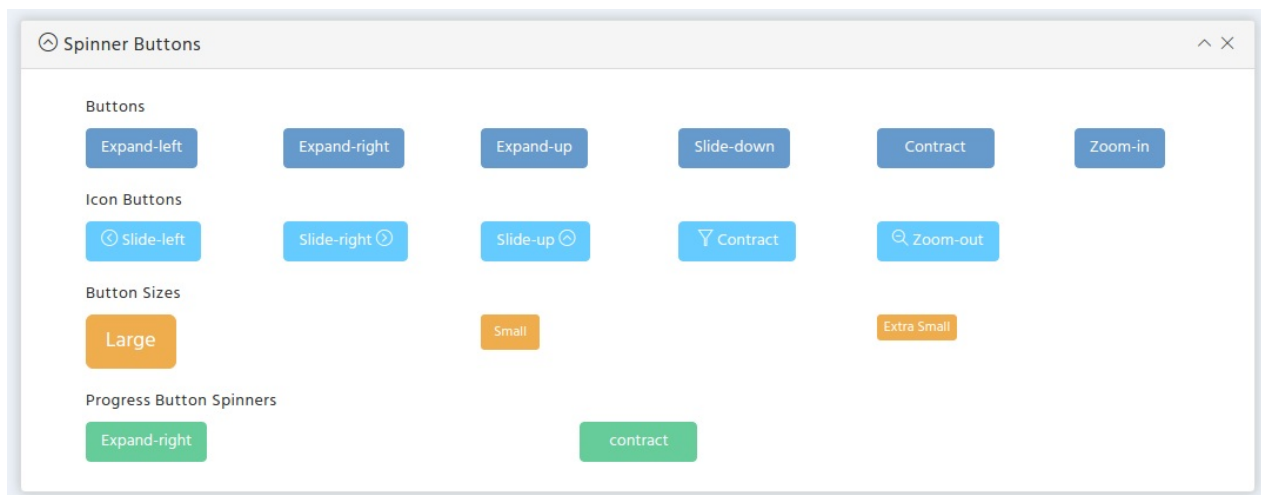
Spinner Buttons

Buttons

Expand-left Expand-right Expand-up Slide-down Contract Zoom-in

Icon Buttons

Slide-left Slide-right Slide-up Contract Zoom-out

Button Sizes

Large Small Extra Small

Progress Button Spinners

Expand-right contract